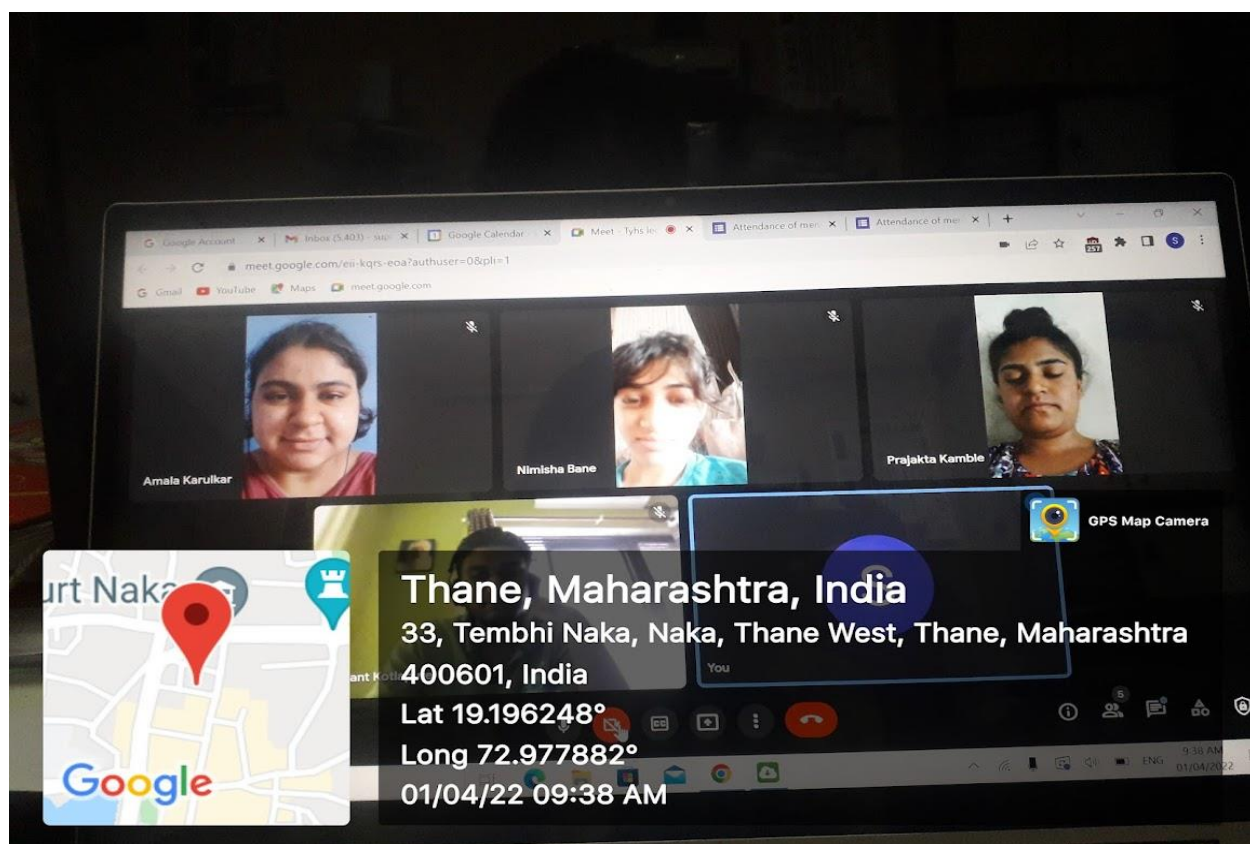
Google Account
Inbox (5,403) - sup
Google Calendar
Meet - Tyhs lec
Attendance of me
Attendance of me
meet.google.com/eii-kqrs-eoa?authuser=0&pli=1
Gmail
YouTube
Maps
meet.google.com

Amala Karulkar
Nimisha Bane
Prajakta Kamble
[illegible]ant Kot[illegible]
You

GPS Map Camera

urt Naka
Google

Thane, Maharashtra, India
33, Tembhi Naka, Naka, Thane West, Thane, Maharashtra 400601, India
Lat 19.196248°
Long 72.977882°
01/04/22 09:38 AM

ENG
9:38 AM
01/04/2022